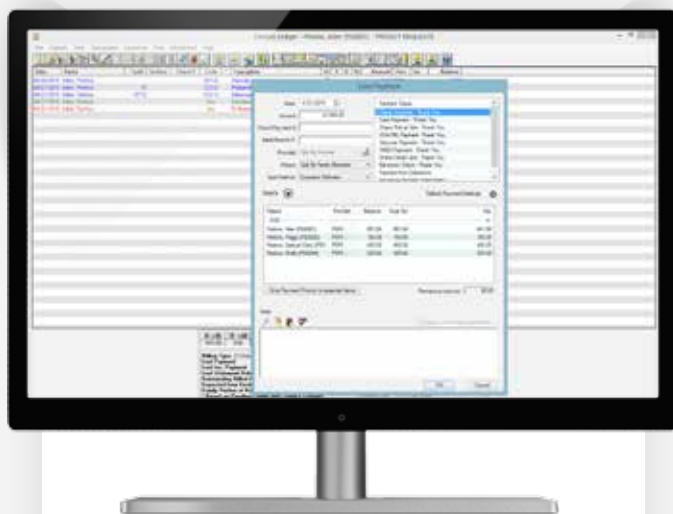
Account Ledger - Weston, Adam (PA0001) - PRODUCT REQUESTS

Date
Name
Code
Description

Enter Payment

Date
Amount
Check/Pay Item #
Batch Record #
Provider
Patient

Standard Types

Details

Default Payment Method

Patient
Provider
Balance
Apply Up

Weston, Alex (PA0001)
Weston, Peggy (PA0002)
Weston, Samuel Cory (PT3)
Weston, Emily (PA0004)

Remaining amount

Note

OK
Cancel